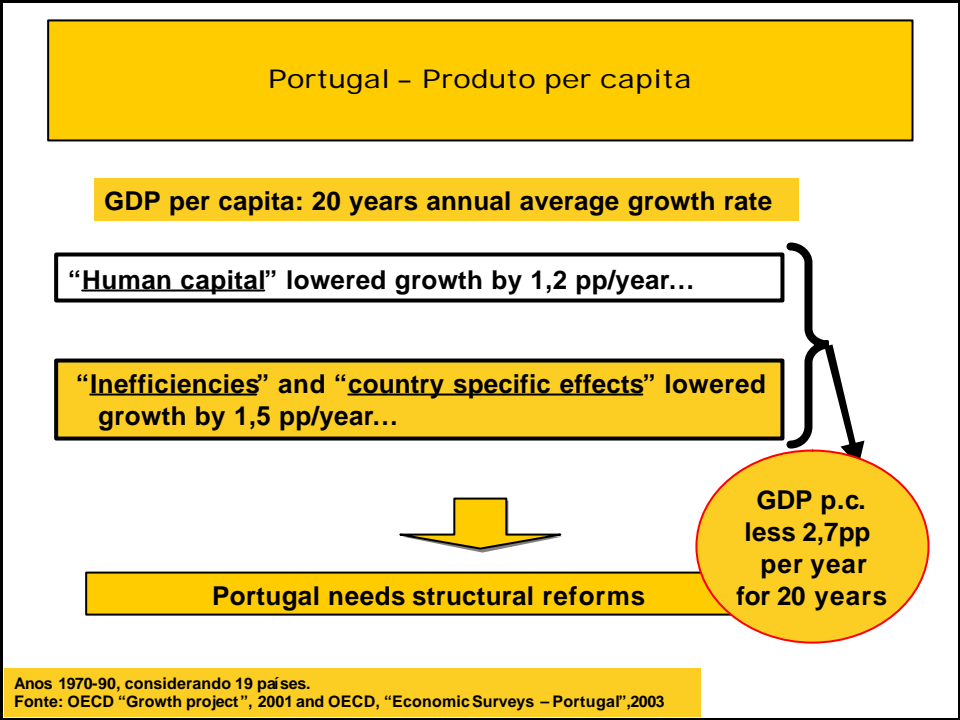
Portugal – Produto per capita

GDP per capita: 20 years annual average growth rate

"Human capital" lowered growth by 1,2 pp/year…

"Inefficiencies" and "country specific effects" lowered growth by 1,5 pp/year…

GDP p.c. less 2,7pp per year for 20 years

Portugal needs structural reforms

Anos 1970-90, considerando 19 países.
Fonte: OECD "Growth project", 2001 and OECD, "Economic Surveys – Portugal",2003